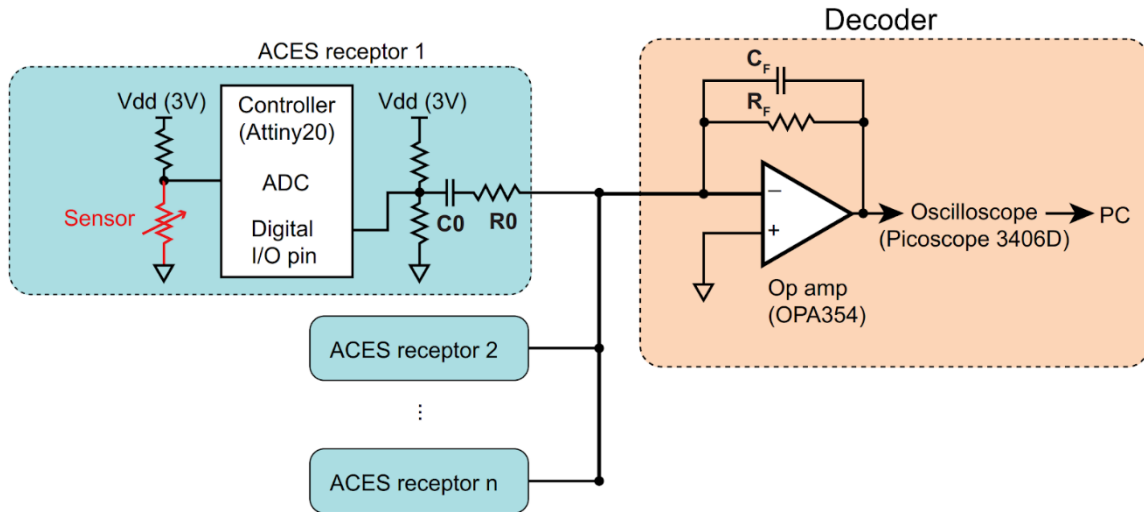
Decoder

ACES receptor 1

Vdd (3V)

Controller (Attiny20)

Vdd (3V)

ADC

Sensor

Digital I/O pin

C0

R0

$C_F$

$R_F$

−

+

Oscilloscope (Picoscope 3406D)

PC

Op amp (OPA354)

ACES receptor 2

⋮

ACES receptor n